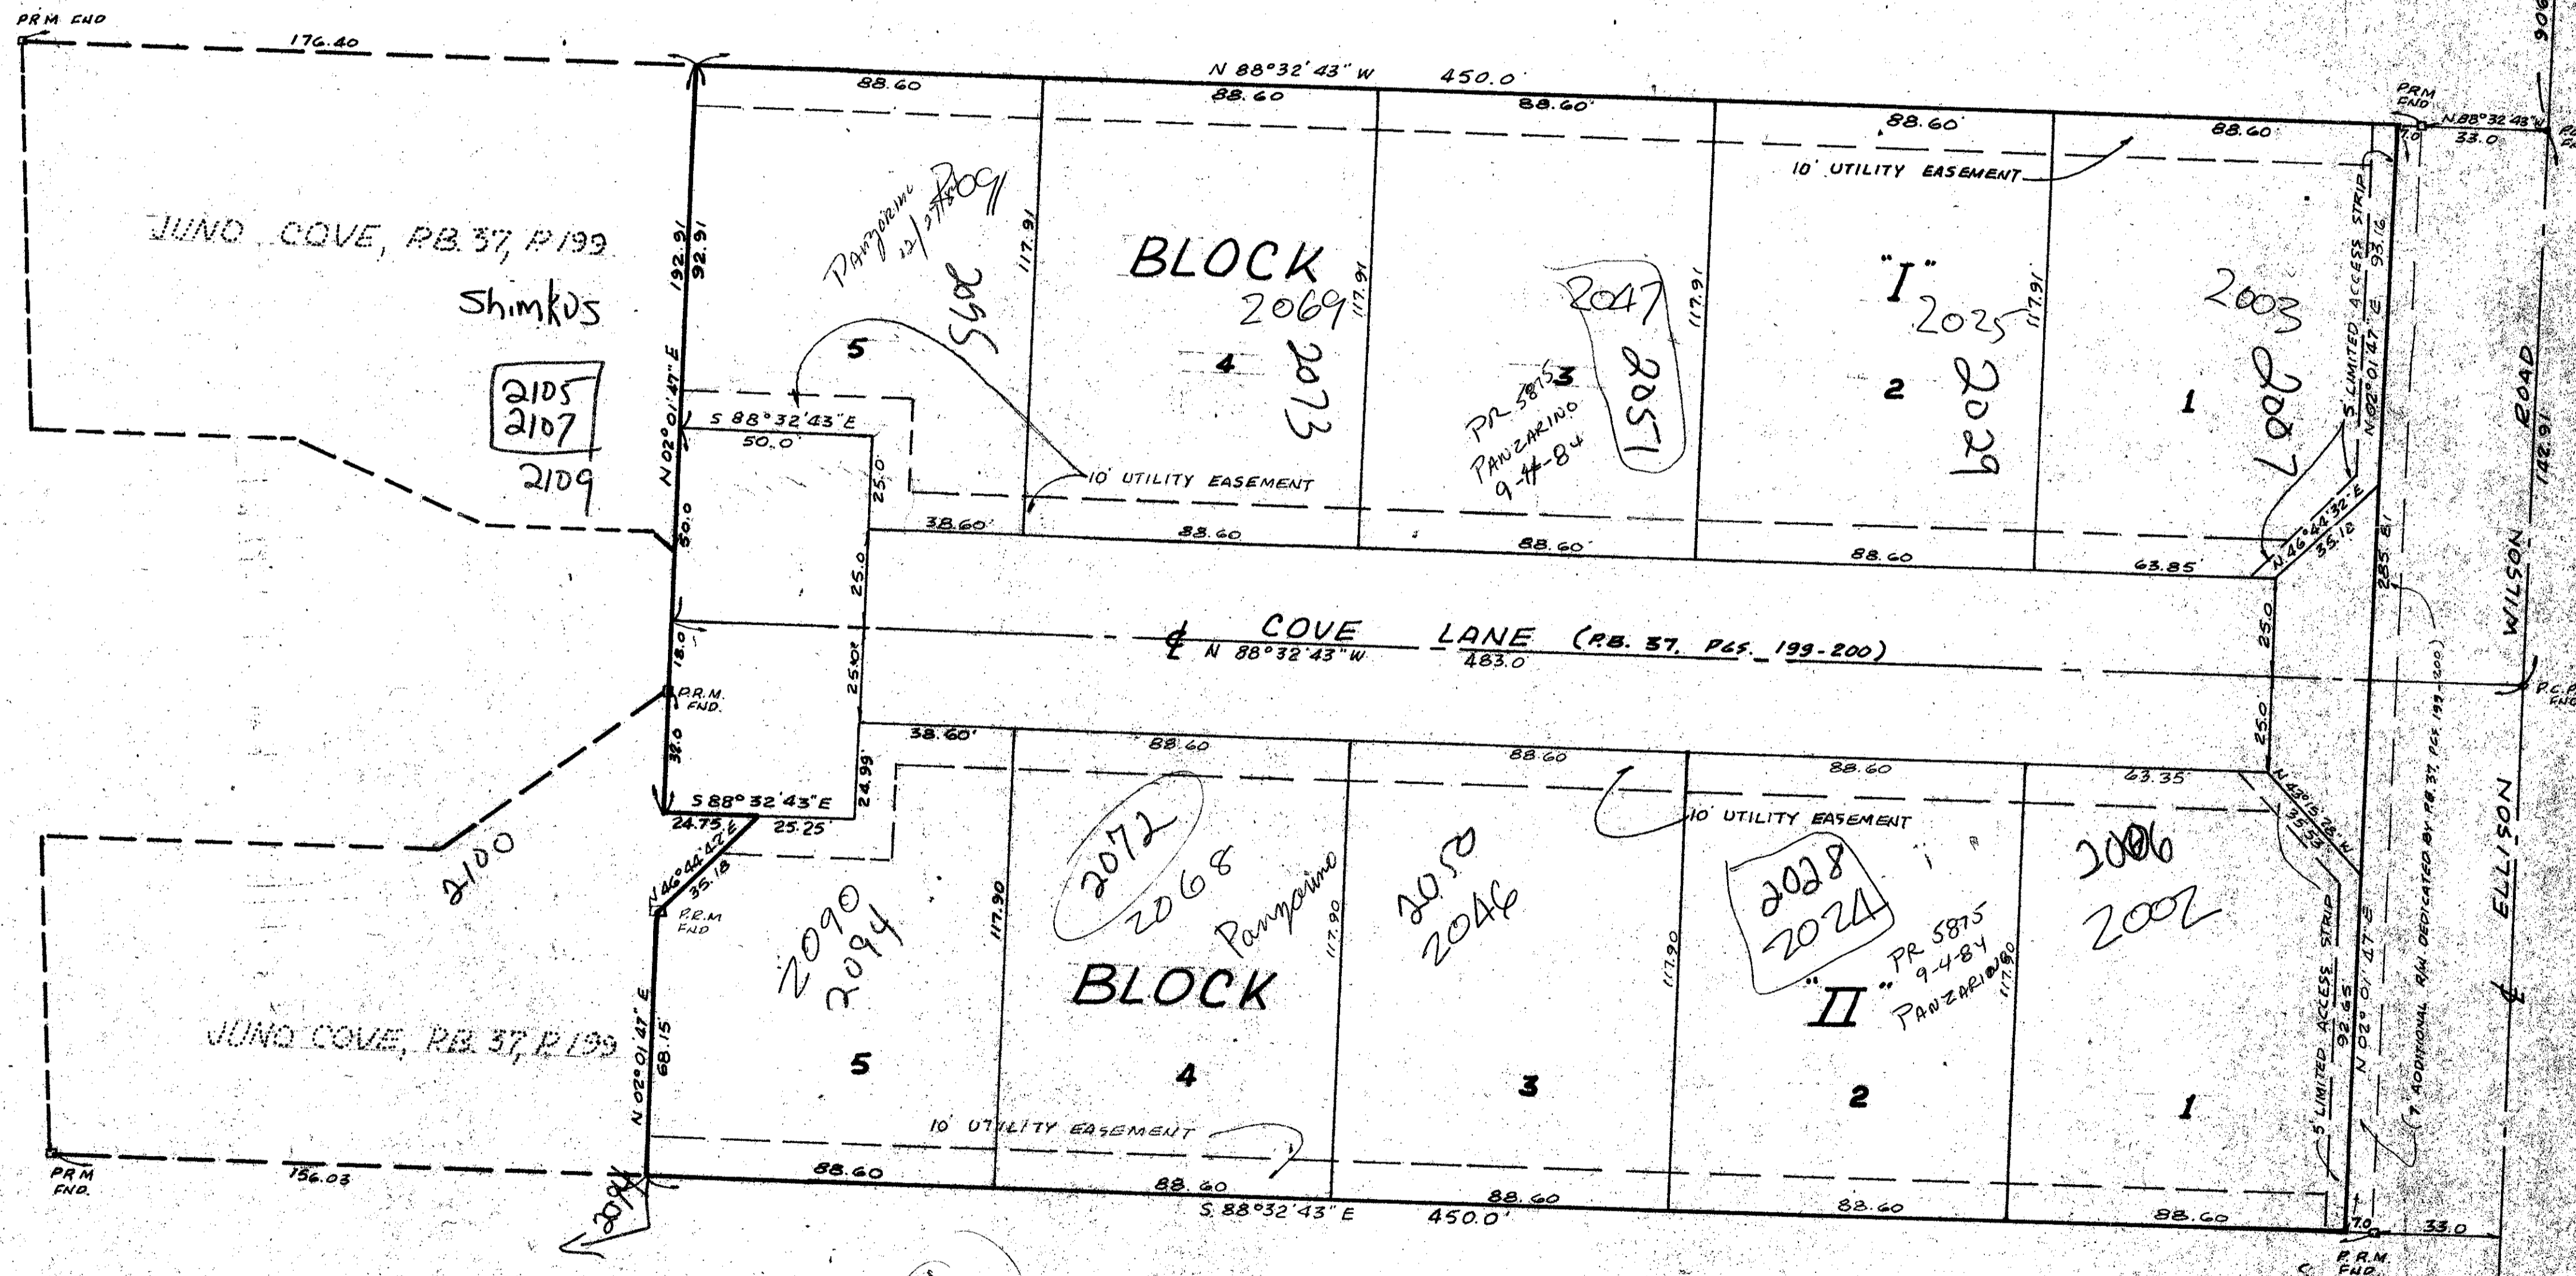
PRM FND
176.40
N 88°32' 43" W 450.0'
88.60
88.60
88.60'
88.60
88.60
PRM FND
N 88°32'43"W 33.0
10' UTILITY EASEMENT
JUNO COVE, P.B. 37, P. 199
Shimkus
2105
2107
2109
192.91
92.91
N 02°01'47" E
Panzarino 12/27/80
2091
2095
117.91
BLOCK
2069
2073
117.91
2047
2051
PR 5875 PANZARINO 9-4-84
117.91
"I"
2025
2029
117.91
2003
2007
5' LIMITED ACCESS STRIP
N 02°01'47" E 93.16
5
4
3
2
1
S 88°32'43" E
50.0'
25.0
10' UTILITY EASEMENT
38.60'
88.60
88.60'
88.60
63.85'
N 46°44'32" E 35.18
50.0
25.0
25.0
COVE LANE (P.B. 37, PGS. 199-200)
N 88°32'43" W
483.0'
18.0
P.R.M. FND.
32.0
25.0'
38.60'
88.60
88.60
88.60
63.35'
25.0
WILSON ROAD
142.91
285.81
P.C.P. FND
S 88°32'43" E
24.99
24.75
25.25
N 46°44'42" E 35.18
P.R.M FND
2100
10' UTILITY EASEMENT
N 43°15'28" W 35.33
2072
2068
Panzarino
2050
2046
2028
2024
2006
2002
2090
2094
117.90
BLOCK
117.90
117.90
"II"
PR 5875 9-4-84 PANZARINO
117.90
JUNO COVE, P.B. 37, P. 199
N 02°01'47" E
68.15
5
4
3
2
1
5' LIMITED ACCESS STRIP
92.65
N 02°01'47" E
7' ADDITIONAL R/W DEDICATED BY P.B. 37, PGS. 199-200
ELLISON
10' UTILITY EASEMENT
PRM FND.
156.03
2098
88.60
88.60
S 88°32'43" E
450.0'
88.60
88.60
88.60
7.0
33.0
P.R.M. FND
906